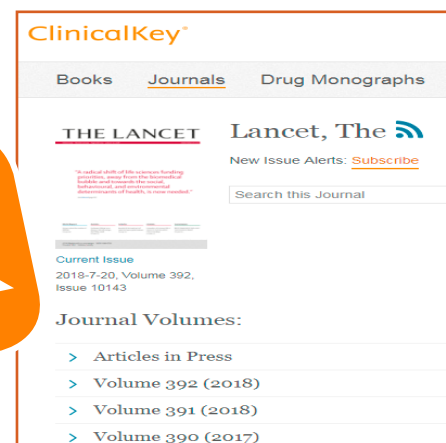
ClinicalKey

Books Journals Drug Monographs

THE LANCET

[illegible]

Lancet, The

New Issue Alerts: Subscribe

Search this Journal

Current Issue
2018-7-20, Volume 392, Issue 10143

Journal Volumes:

> Articles in Press
> Volume 392 (2018)
> Volume 391 (2018)
> Volume 390 (2017)